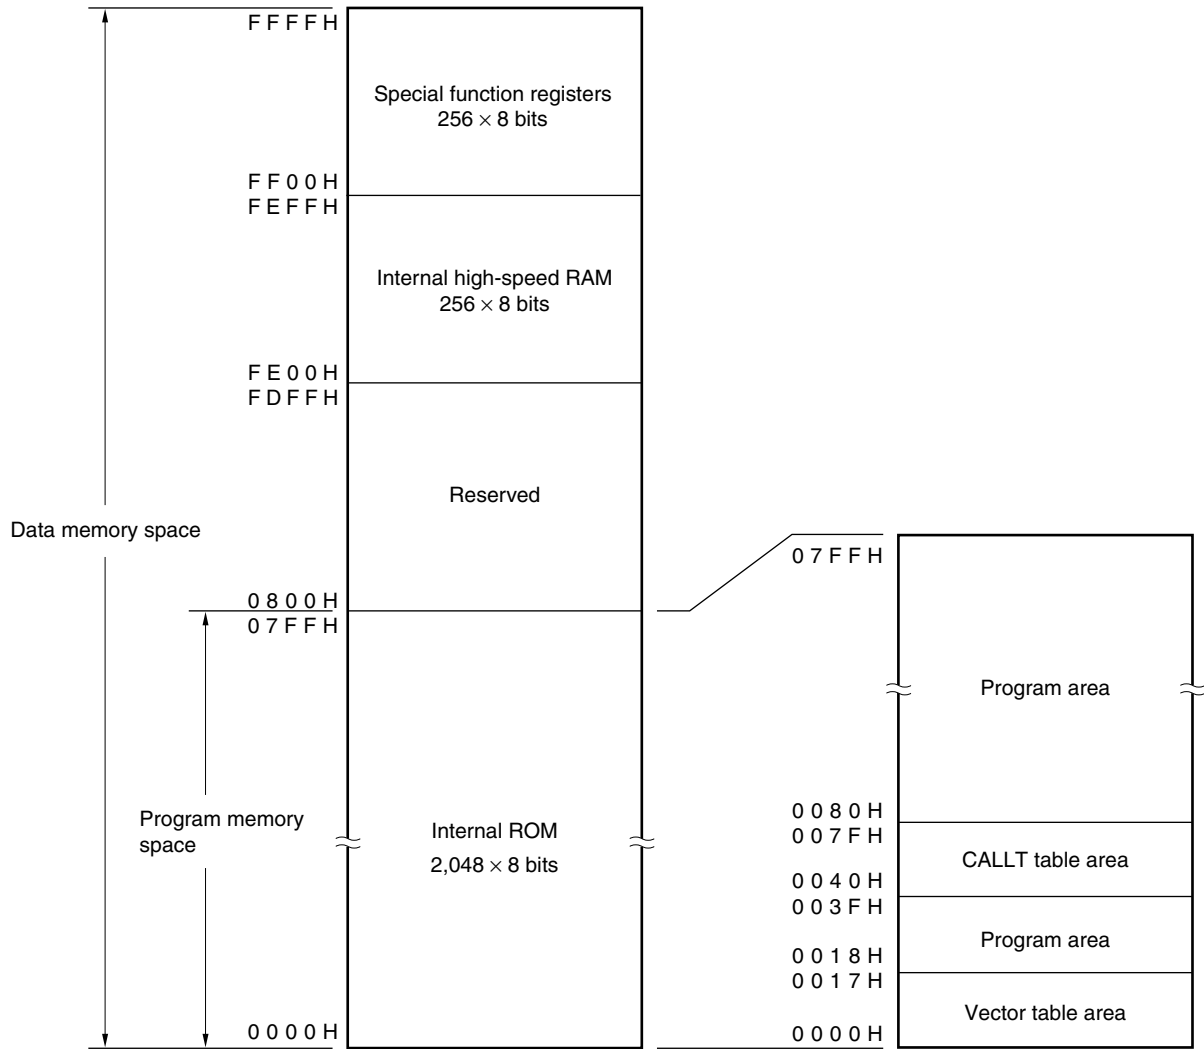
FFFFH
Special function registers
$256 \times 8$ bits
FF00H
FEFFH
Internal high-speed RAM
$256 \times 8$ bits
FE00H
FDFFH
Reserved
Data memory space
0800H
07FFH
Program memory space
Internal ROM
$2,048 \times 8$ bits
0000H

07FFH
Program area
0080H
007FH
CALLT table area
0040H
003FH
Program area
0018H
0017H
Vector table area
0000H